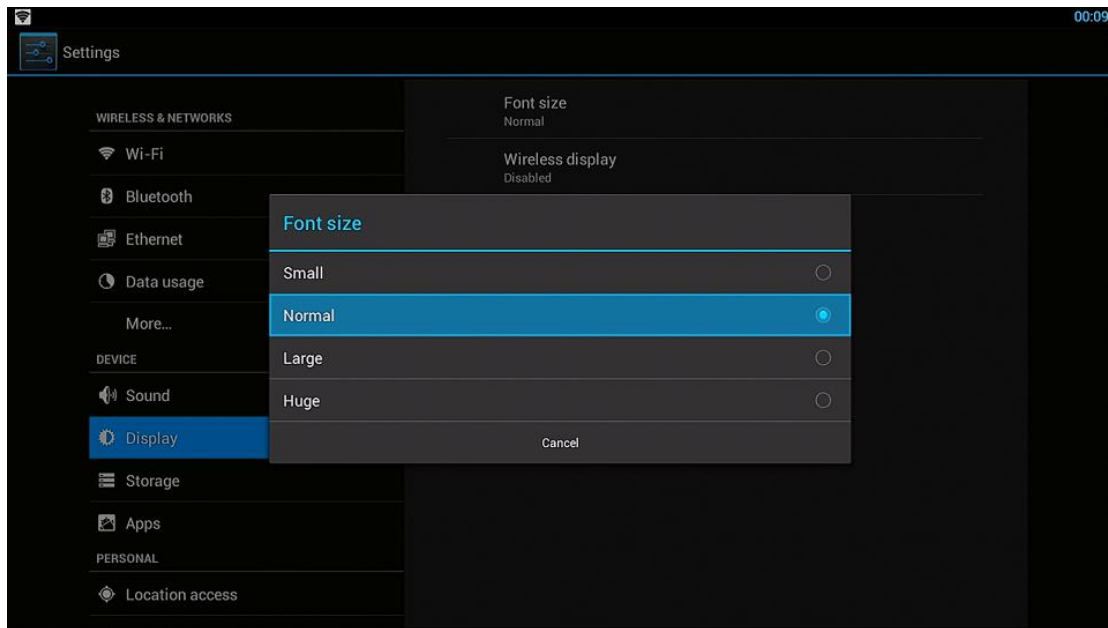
00:09

Settings

WIRELESS & NETWORKS

Wi-Fi

Bluetooth

Ethernet

Data usage

More...

DEVICE

Sound

Display

Storage

Apps

PERSONAL

Location access

Font size
Normal

Wireless display
Disabled

Font size

Small

Normal

Large

Huge

Cancel